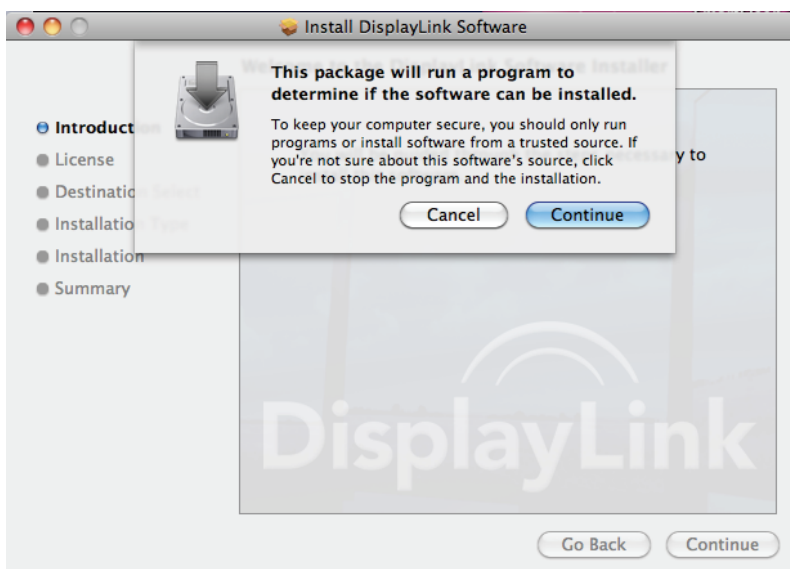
Install DisplayLink Software

This package will run a program to determine if the software can be installed.

To keep your computer secure, you should only run programs or install software from a trusted source. If you're not sure about this software's source, click Cancel to stop the program and the installation.

Cancel
Continue

Introduct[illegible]
License
Destinatio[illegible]
Installatio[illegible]
Installation
Summary

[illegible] y to

DisplayLink

Go Back
Continue